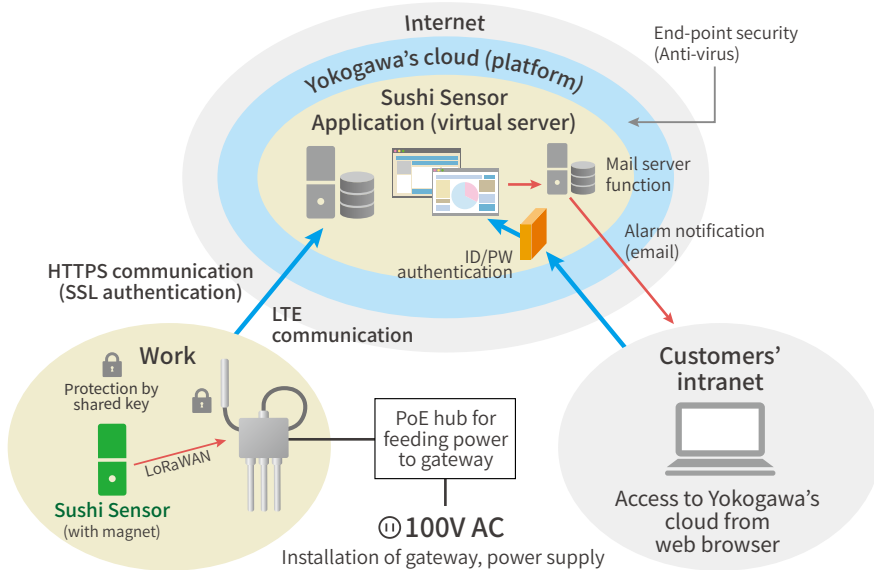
Internet

End-point security (Anti-virus)

Yokogawa's cloud (platform)

Sushi Sensor Application (virtual server)

Mail server function

Alarm notification (email)

ID/PW authentication

HTTPS communication (SSL authentication)

LTE communication

Work

Protection by shared key

LoRaWAN

Sushi Sensor (with magnet)

PoE hub for feeding power to gateway

100V AC

Installation of gateway, power supply

Customers' intranet

Access to Yokogawa's cloud from web browser